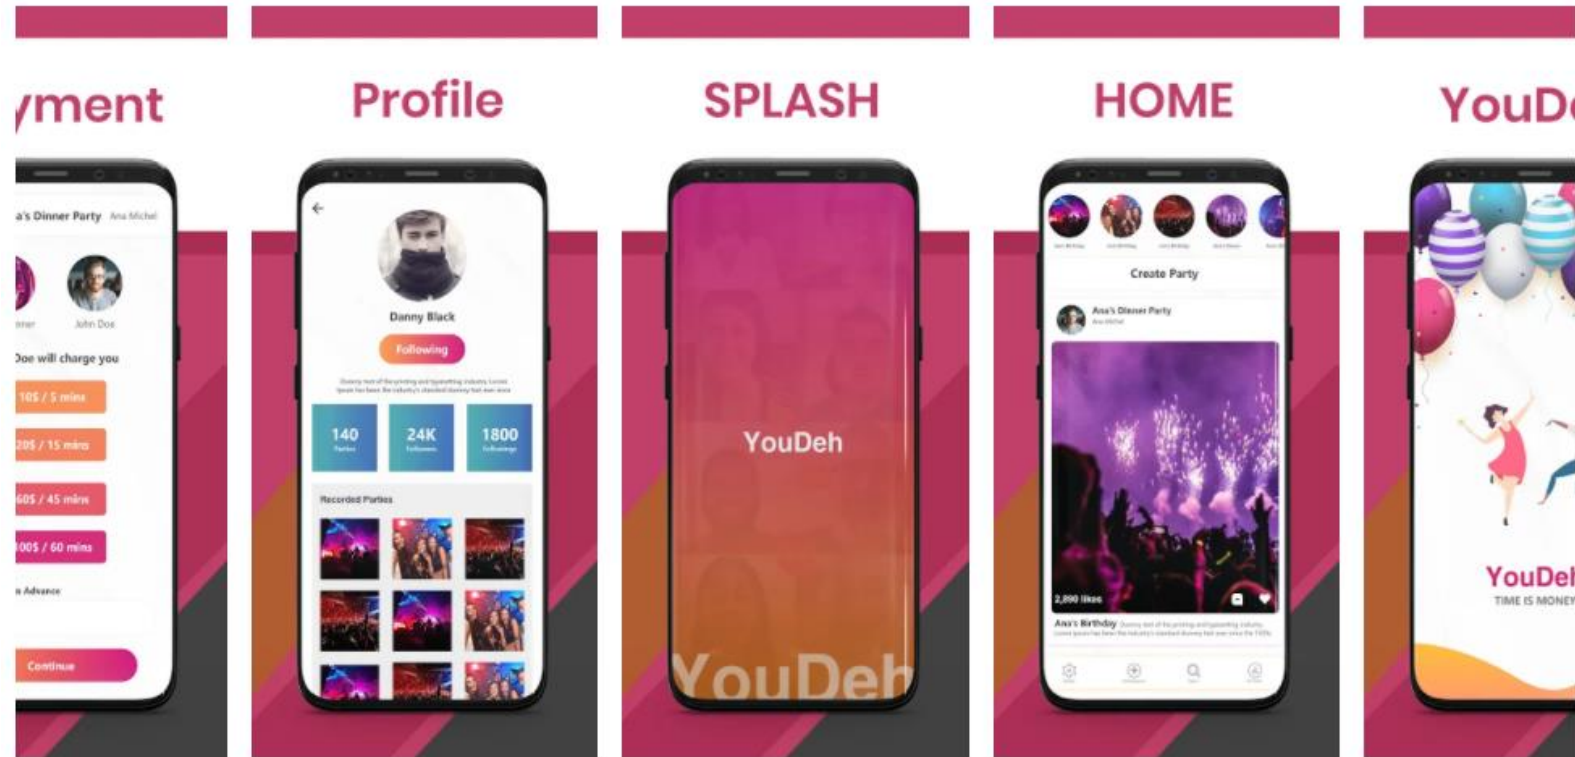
yment

's Dinner Party Ana Michel

John Doe

Doe will charge you

10$ / 5 mins

20$ / 15 mins

60$ / 45 mins

00$ / 60 mins

n Advance

Continue

Profile

Danny Black

Following

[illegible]

140 Parties

24K Followers

1800 Followings

Recorded Parties

SPLASH

YouDeh

YouDeh

HOME

Create Party

Ana's Dinner Party

Ana Michel

2,890 likes

Ana's Birthday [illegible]

YouDe

YouDel

TIME IS MONEY